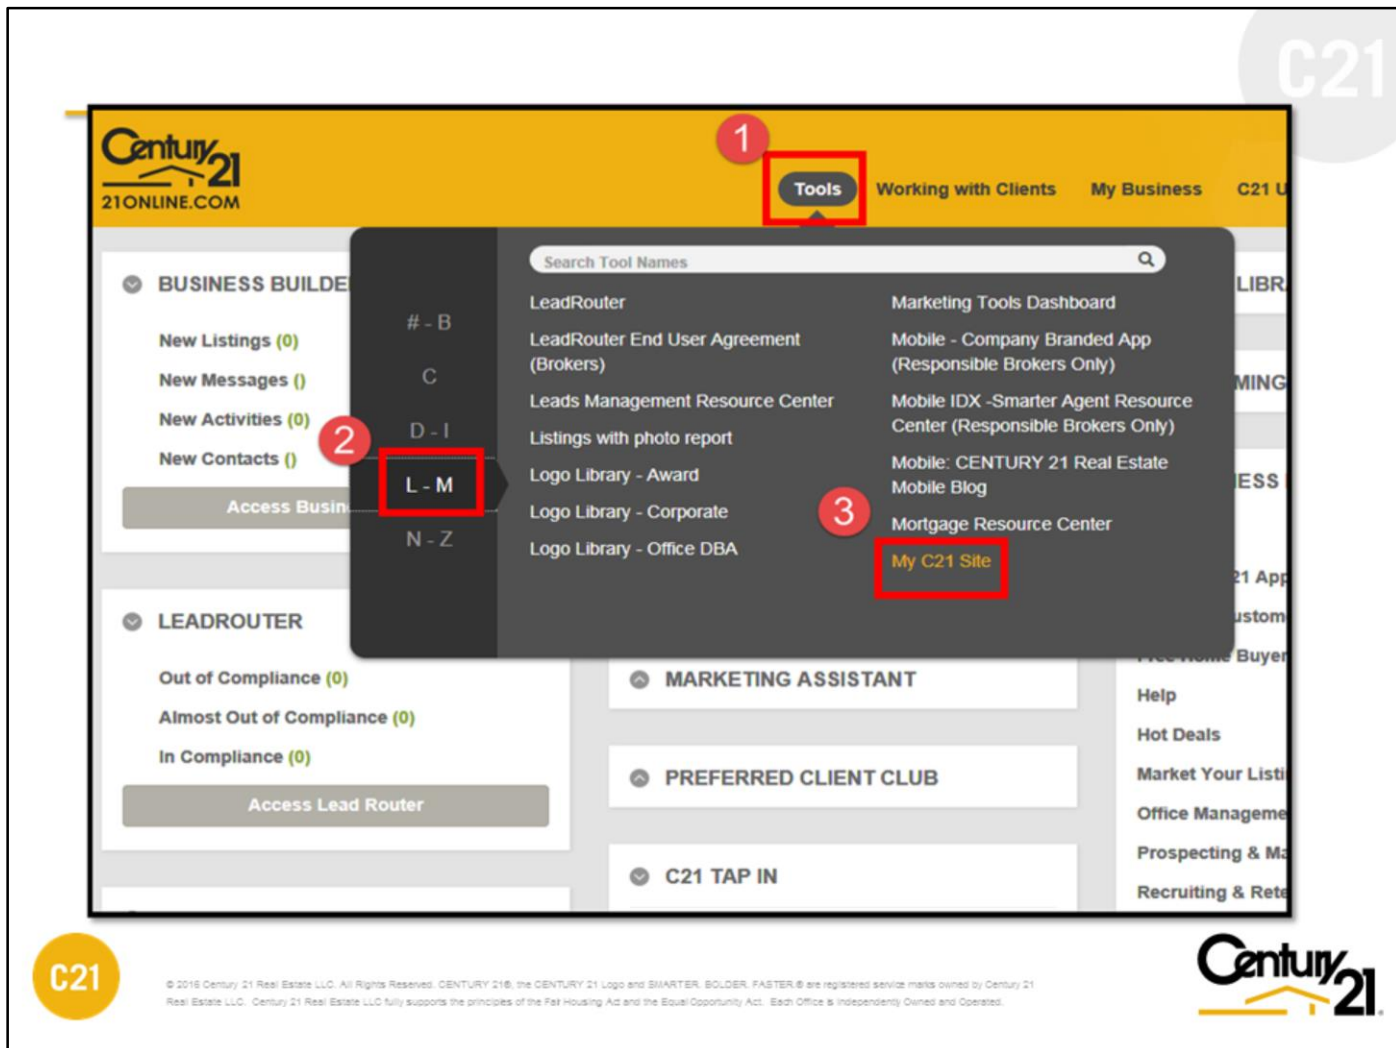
C21

Century 21
21ONLINE.COM

1
Tools
Working with Clients
My Business
C21 U

BUSINESS BUILDE
New Listings (0)
New Messages ()
New Activities (0)
New Contacts ()
Access Busin

# - B
C
D - I
2
L - M
N - Z

Search Tool Names

LeadRouter
LeadRouter End User Agreement (Brokers)
Leads Management Resource Center
Listings with photo report
Logo Library - Award
Logo Library - Corporate
Logo Library - Office DBA

Marketing Tools Dashboard
Mobile - Company Branded App (Responsible Brokers Only)
Mobile IDX -Smarter Agent Resource Center (Responsible Brokers Only)
Mobile: CENTURY 21 Real Estate Mobile Blog
3
Mortgage Resource Center
My C21 Site

LIBR
MING
ESS
21 App
ustom
Buyer

LEADROUTER
Out of Compliance (0)
Almost Out of Compliance (0)
In Compliance (0)
Access Lead Router

MARKETING ASSISTANT
PREFERRED CLIENT CLUB
C21 TAP IN

Help
Hot Deals
Market Your Listi
Office Manageme
Prospecting & Ma
Recruiting & Rete

C21

© 2016 Century 21 Real Estate LLC. All Rights Reserved. CENTURY 21®, the CENTURY 21 Logo and SMARTER. BOLDER. FASTER.® are registered service marks owned by Century 21 Real Estate LLC. Century 21 Real Estate LLC fully supports the principles of the Fair Housing Act and the Equal Opportunity Act. Each Office is Independently Owned and Operated.

Century 21